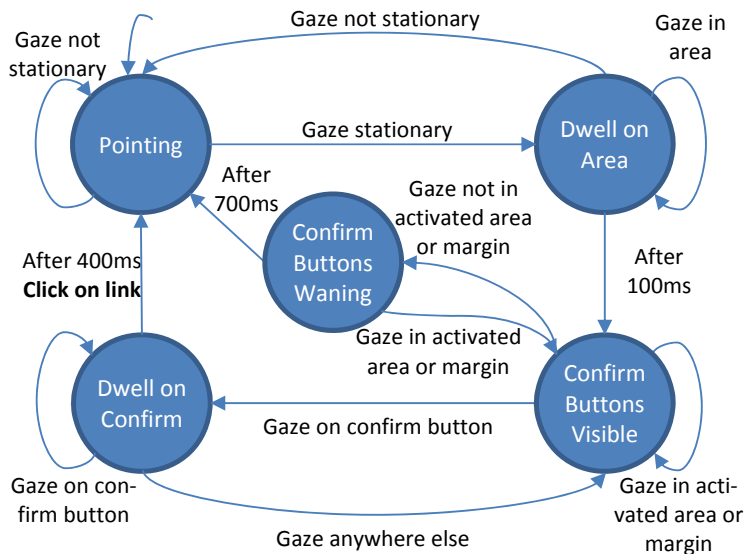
Gaze not stationary

Gaze not stationary

Gaze in area

Pointing

Gaze stationary

Dwell on Area

After 700ms

Gaze not in activated area or margin

Confirm Buttons Waning

After 100ms

After 400ms
**Click on link**

Gaze in activated area or margin

Dwell on Confirm

Confirm Buttons Visible

Gaze on confirm button

Gaze on confirm button

Gaze in activated area or margin

Gaze anywhere else